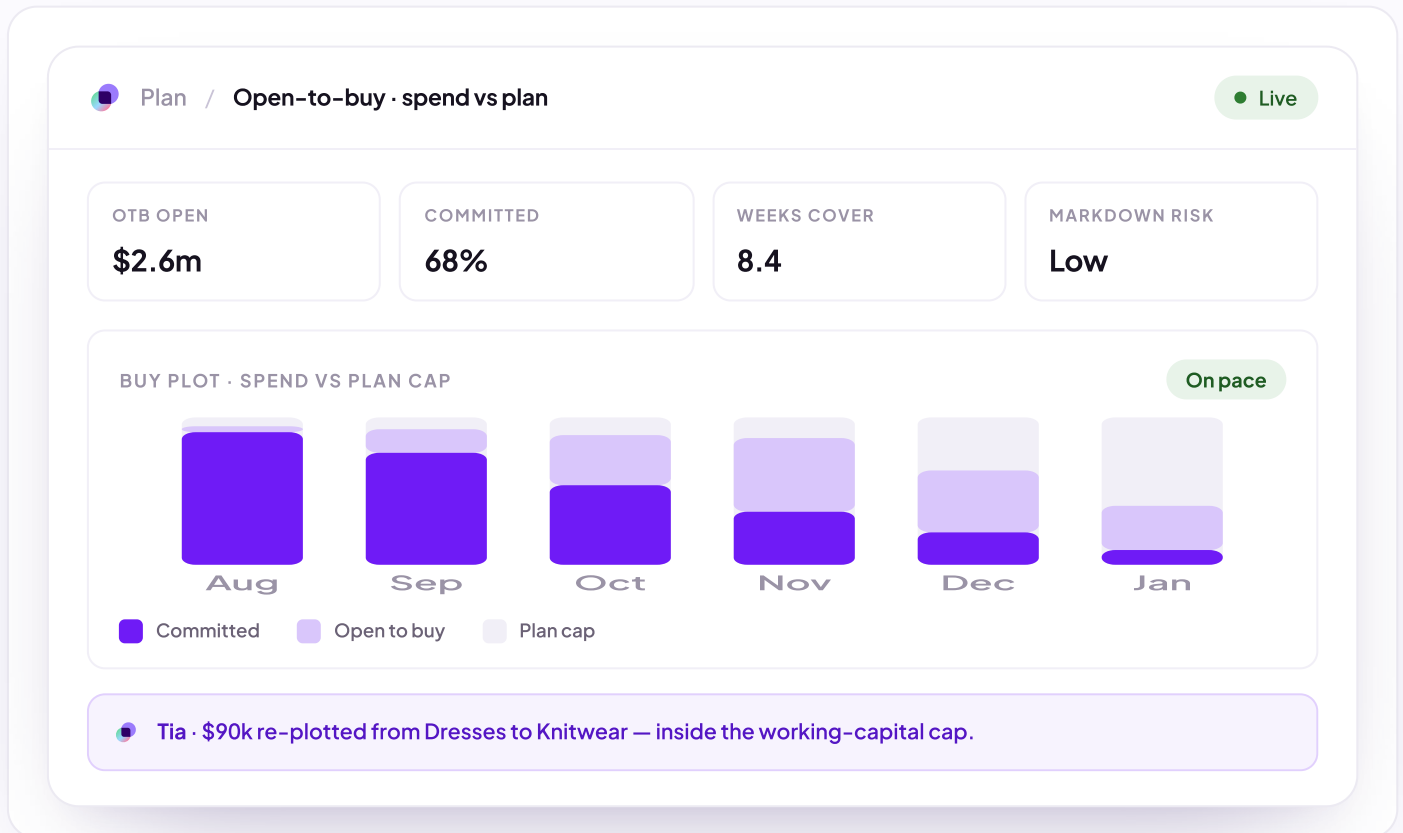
Plan / Open-to-buy · spend vs plan

Live

OTB OPEN
$2.6m

COMMITTED
68%

WEEKS COVER
8.4

MARKDOWN RISK
Low

BUY PLOT · SPEND VS PLAN CAP

On pace

Aug Sep Oct Nov Dec Jan

Committed Open to buy Plan cap

Tia · $90k re-plotted from Dresses to Knitwear — inside the working-capital cap.